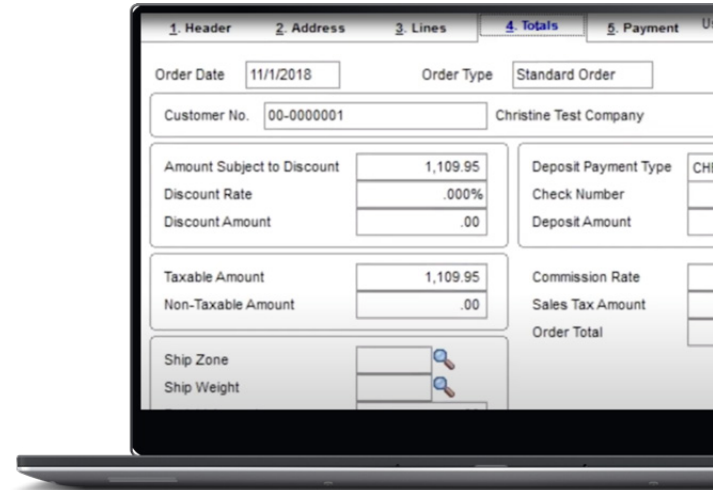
1. Header 2. Address 3. Lines 4. Totals 5. Payment U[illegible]

Order Date 11/1/2018 Order Type Standard Order

Customer No. 00-0000001 Christine Test Company

| | |
|---|---|
| Amount Subject to Discount | 1,109.95 |
| Discount Rate | .000% |
| Discount Amount | .00 |

Deposit Payment Type CH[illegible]
Check Number
Deposit Amount

| | |
|---|---|
| Taxable Amount | 1,109.95 |
| Non-Taxable Amount | .00 |

Commission Rate
Sales Tax Amount
Order Total

Ship Zone
Ship Weight
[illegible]